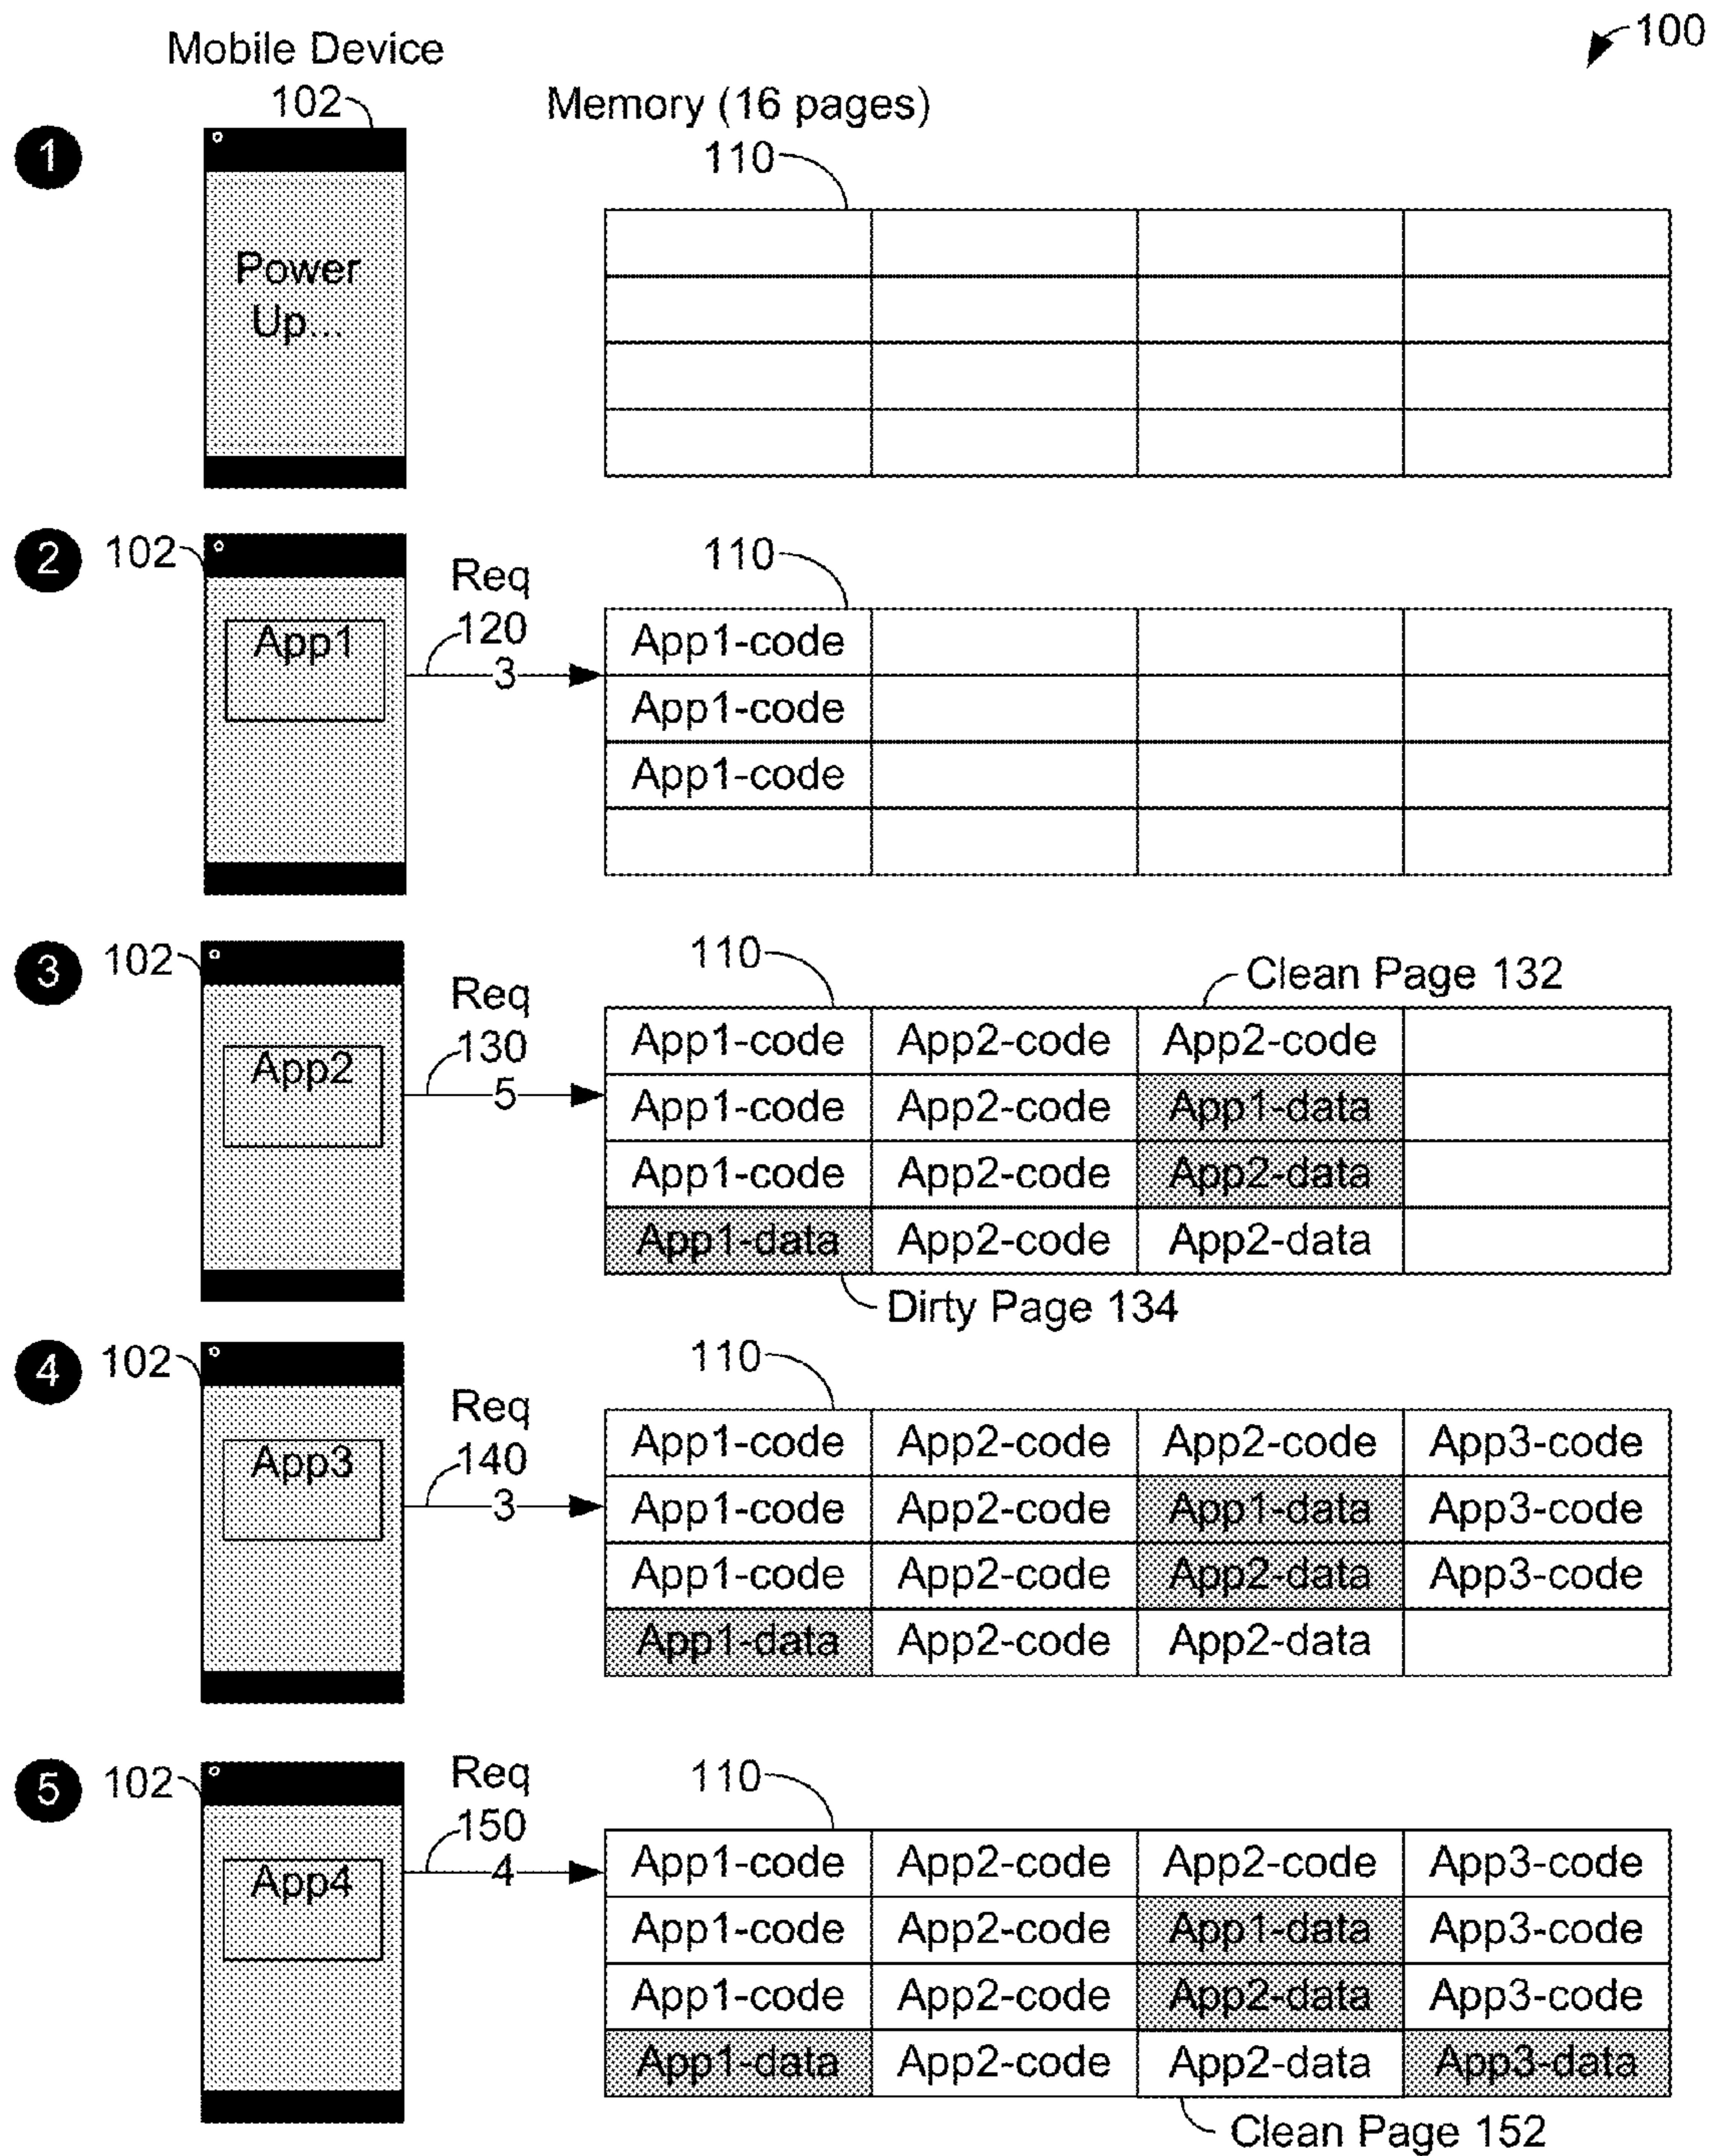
Mobile Device
102
100
Memory (16 pages)
110
1
Power Up...

| | | | |
|---|---|---|---|
| | | | |
| | | | |
| | | | |
| | | | |

2
102
App1
Req 120
3
110

| | | | |
|---|---|---|---|
| App1-code | | | |
| App1-code | | | |
| App1-code | | | |
| | | | |

3
102
App2
Req 130
5
110
Clean Page 132

| | | | |
|---|---|---|---|
| App1-code | App2-code | App2-code | |
| App1-code | App2-code | App1-data | |
| App1-code | App2-code | App2-data | |
| App1-data | App2-code | App2-data | |

Dirty Page 134

4
102
App3
Req 140
3
110

| | | | |
|---|---|---|---|
| App1-code | App2-code | App2-code | App3-code |
| App1-code | App2-code | App1-data | App3-code |
| App1-code | App2-code | App2-data | App3-code |
| App1-data | App2-code | App2-data | |

5
102
App4
Req 150
4
110

| | | | |
|---|---|---|---|
| App1-code | App2-code | App2-code | App3-code |
| App1-code | App2-code | App1-data | App3-code |
| App1-code | App2-code | App2-data | App3-code |
| App1-data | App2-code | App2-data | App3-data |

Clean Page 152